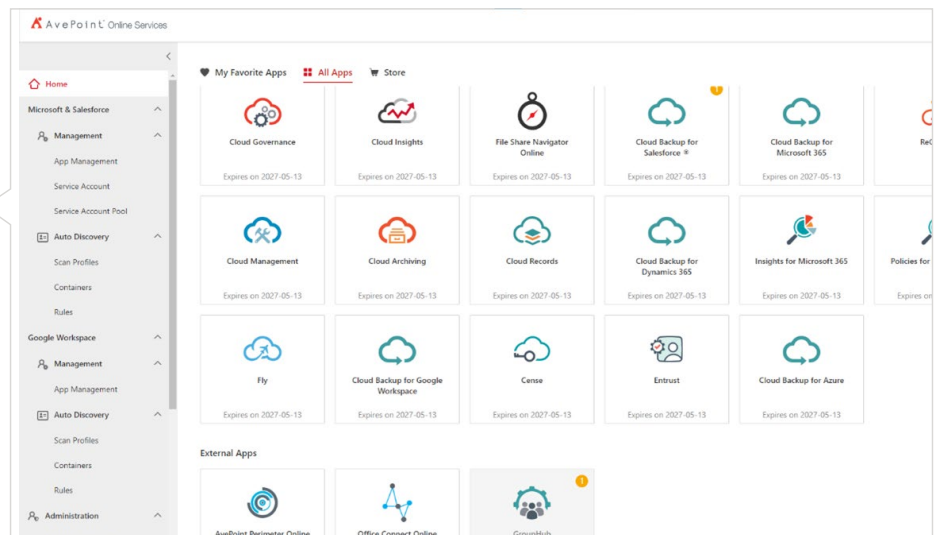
AvePoint Online Services

Home
Microsoft & Salesforce
Management
App Management
Service Account
Service Account Pool
Auto Discovery
Scan Profiles
Containers
Rules
Google Workspace
Management
App Management
Auto Discovery
Scan Profiles
Containers
Rules
Administration

My Favorite Apps
All Apps
Store

Cloud Governance
Expires on 2027-05-13
Cloud Insights
Expires on 2027-05-13
File Share Navigator Online
Expires on 2027-05-13
Cloud Backup for Salesforce
Expires on 2027-05-13
Cloud Backup for Microsoft 365
Expires on 2027-05-13
ReC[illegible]

Cloud Management
Expires on 2027-05-13
Cloud Archiving
Expires on 2027-05-13
Cloud Records
Expires on 2027-05-13
Cloud Backup for Dynamics 365
Expires on 2027-05-13
Insights for Microsoft 365
Expires on 2027-05-13
Policies for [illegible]
Expires on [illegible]

Fly
Expires on 2027-05-13
Cloud Backup for Google Workspace
Expires on 2027-05-13
Cense
Expires on 2027-05-13
Entrust
Expires on 2027-05-13
Cloud Backup for Azure
Expires on 2027-05-13

External Apps
AvePoint Perimeter Online
Office Connect Online
GroupHub